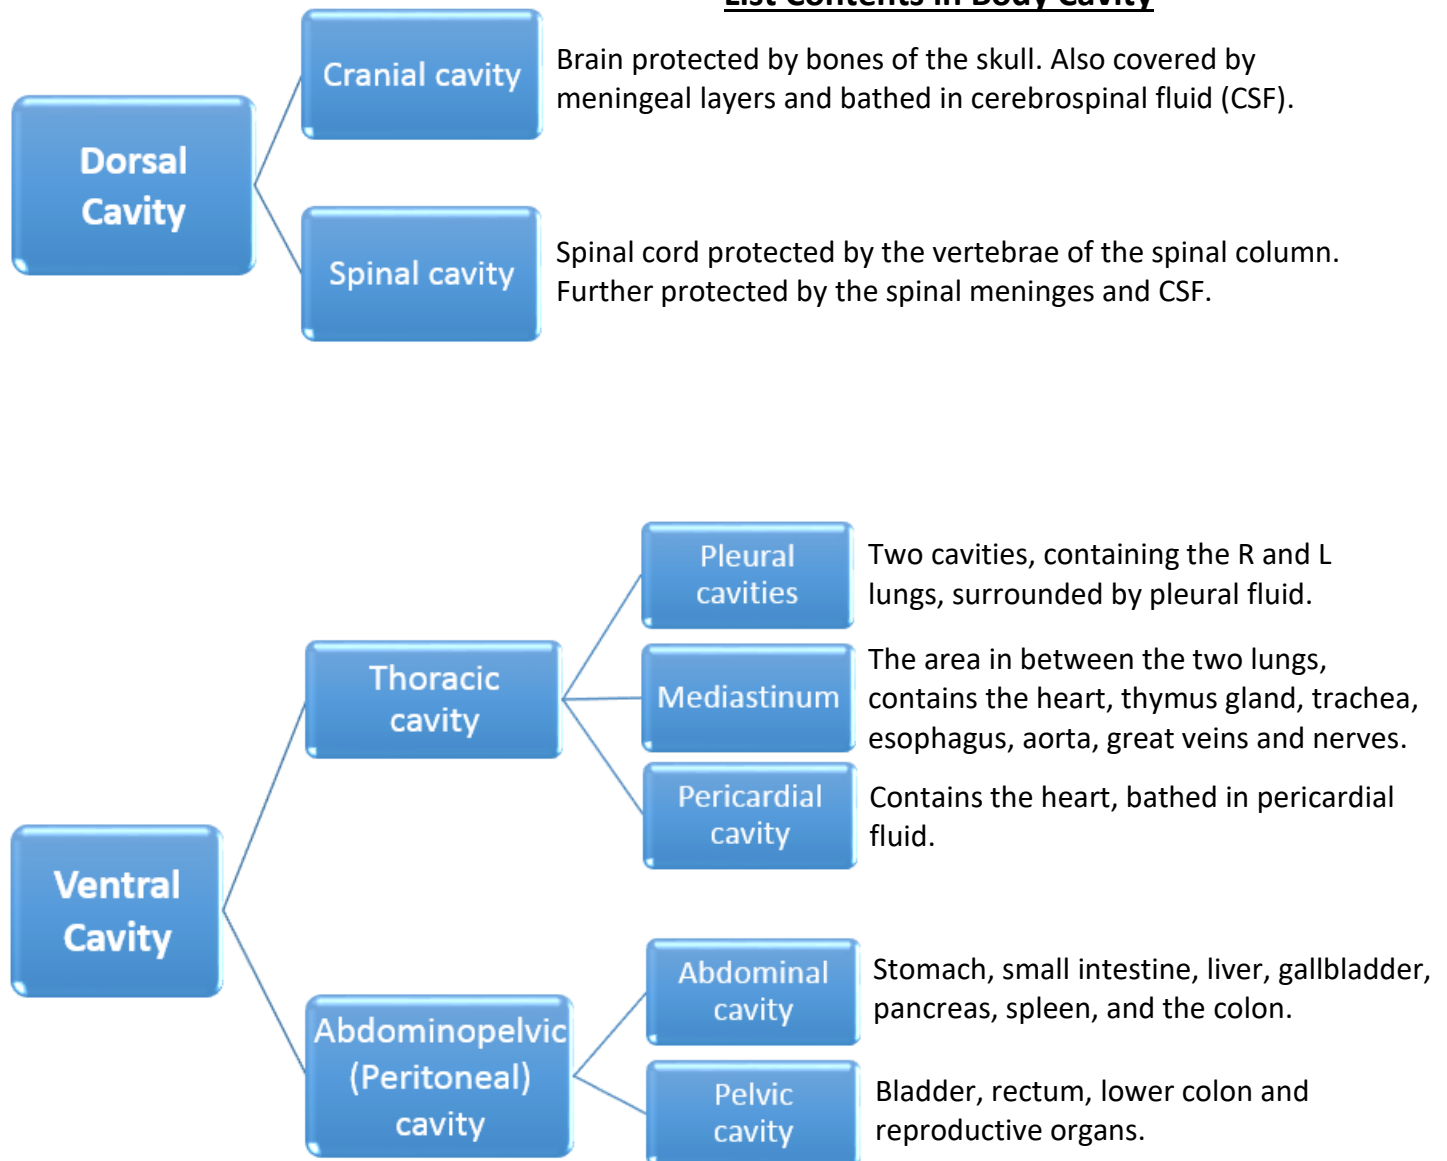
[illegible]

Dorsal Cavity

Cranial cavity

Brain protected by bones of the skull. Also covered by meningeal layers and bathed in cerebrospinal fluid (CSF).

Spinal cavity

Spinal cord protected by the vertebrae of the spinal column. Further protected by the spinal meninges and CSF.

Ventral Cavity

Thoracic cavity

Pleural cavities

Two cavities, containing the R and L lungs, surrounded by pleural fluid.

Mediastinum

The area in between the two lungs, contains the heart, thymus gland, trachea, esophagus, aorta, great veins and nerves.

Pericardial cavity

Contains the heart, bathed in pericardial fluid.

Abdominopelvic (Peritoneal) cavity

Abdominal cavity

Stomach, small intestine, liver, gallbladder, pancreas, spleen, and the colon.

Pelvic cavity

Bladder, rectum, lower colon and reproductive organs.